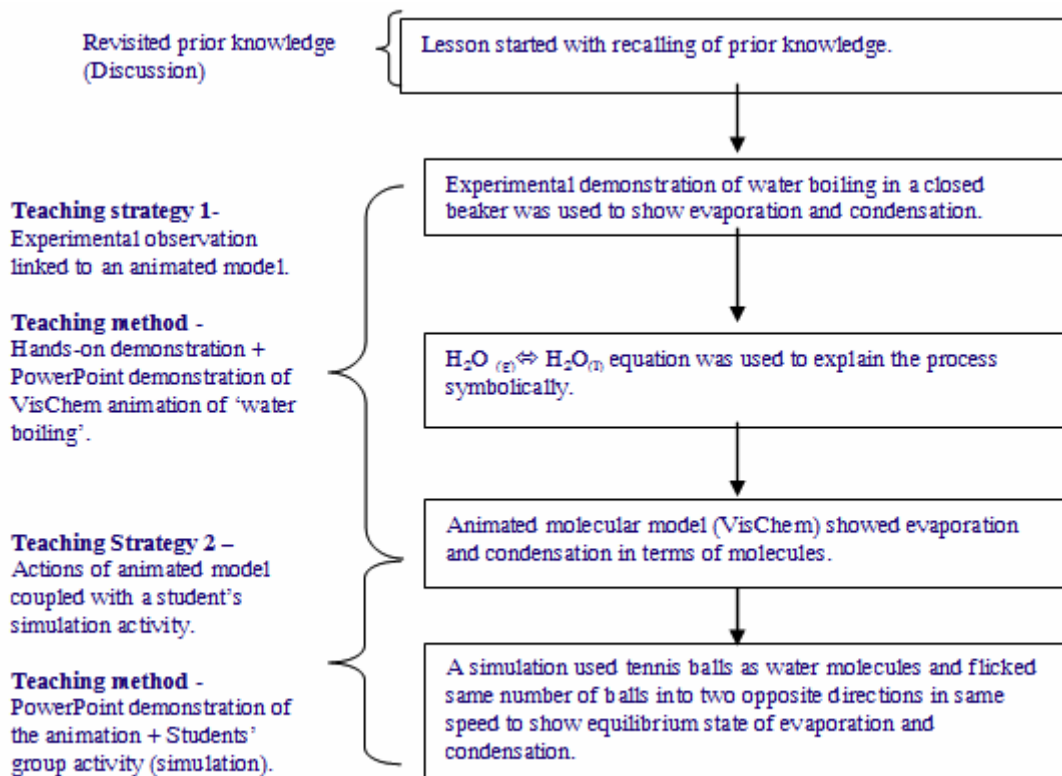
Revisited prior knowledge (Discussion)

Lesson started with recalling of prior knowledge.

Teaching strategy 1- Experimental observation linked to an animated model.

Teaching method - Hands-on demonstration + PowerPoint demonstration of VisChem animation of 'water boiling'.

Teaching Strategy 2 – Actions of animated model coupled with a student's simulation activity.

Teaching method - PowerPoint demonstration of the animation + Students' group activity (simulation).

Experimental demonstration of water boiling in a closed beaker was used to show evaporation and condensation.

$H_2O_{(g)} \Leftrightarrow H_2O_{(l)}$ equation was used to explain the process symbolically.

Animated molecular model (VisChem) showed evaporation and condensation in terms of molecules.

A simulation used tennis balls as water molecules and flicked same number of balls into two opposite directions in same speed to show equilibrium state of evaporation and condensation.